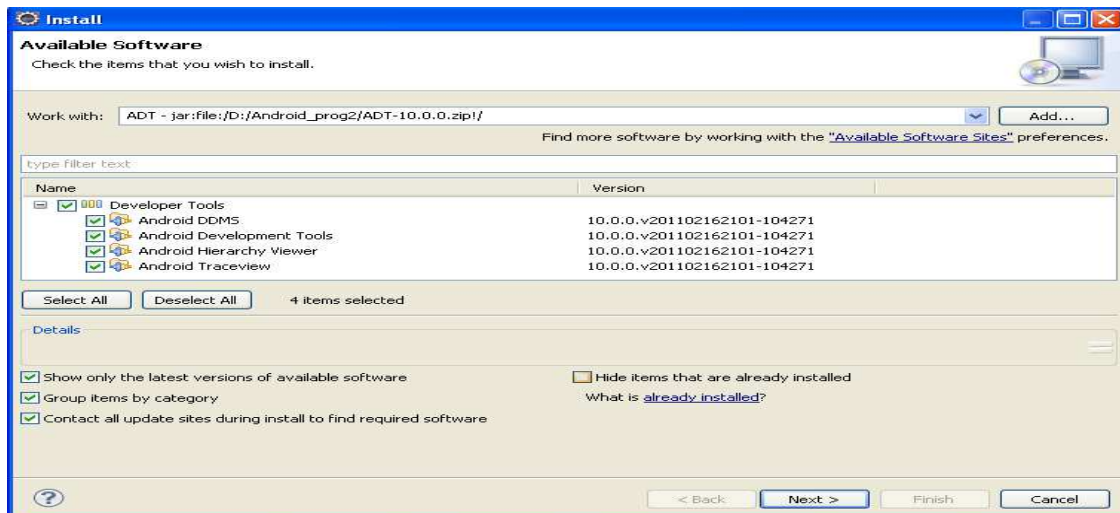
Install

Available Software

Check the items that you wish to install.

Work with: ADT - jar:file:/D:/Android_prog2/ADT-10.0.0.zip!/

Add...

Find more software by working with the "Available Software Sites" preferences.

type filter text

| Name | Version |
|---|---|
| Developer Tools | |
| Android DDMS | 10.0.0.v201102162101-104271 |
| Android Development Tools | 10.0.0.v201102162101-104271 |
| Android Hierarchy Viewer | 10.0.0.v201102162101-104271 |
| Android Traceview | 10.0.0.v201102162101-104271 |

Select All Deselect All 4 items selected

Details

Show only the latest versions of available software

Hide items that are already installed

Group items by category

What is already installed?

Contact all update sites during install to find required software

< Back Next > Finish Cancel